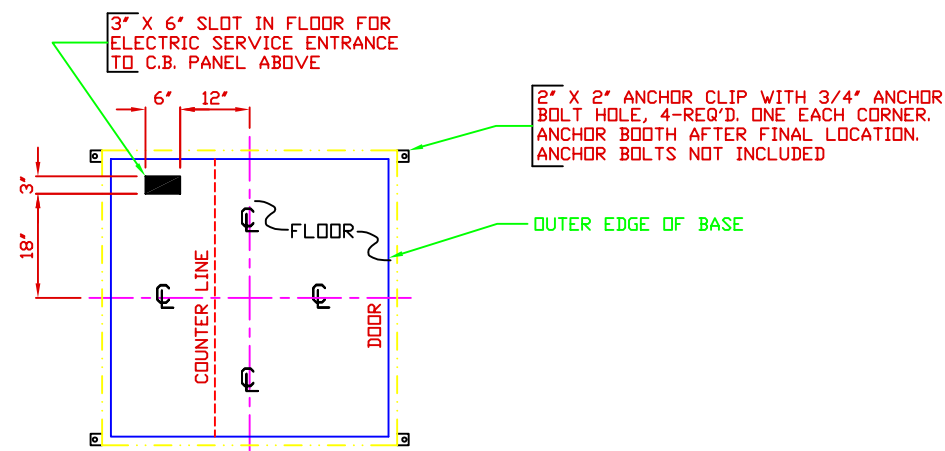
3" X 6" SLOT IN FLOOR FOR ELECTRIC SERVICE ENTRANCE TO C.B. PANEL ABOVE

6"

12"

2" X 2" ANCHOR CLIP WITH 3/4" ANCHOR BOLT HOLE, 4-REQ'D. ONE EACH CORNER. ANCHOR BOOTH AFTER FINAL LOCATION. ANCHOR BOLTS NOT INCLUDED

3"

18"

℄

FLOOR

OUTER EDGE OF BASE

℄

COUNTER LINE

℄

DOOR

℄